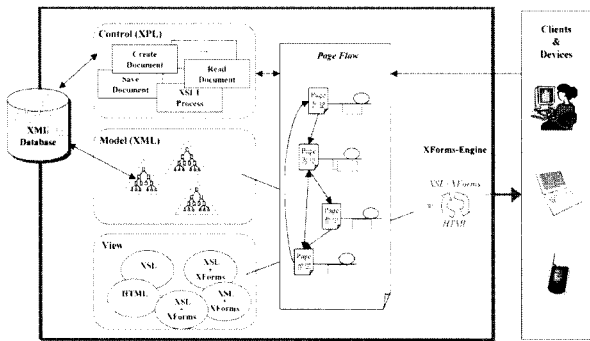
Control (XPL)

...

Create Document

Read Document

Save Document

XSLT Process

XML Database

Model (XML)

View

XSL

XSL XForms

HTML

XSL XForms

XSL XForms

Page Flow

Page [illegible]

Page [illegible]

Page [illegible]

Page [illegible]

XForms-Engine

XSL/XForms

HTML

Clients & Devices